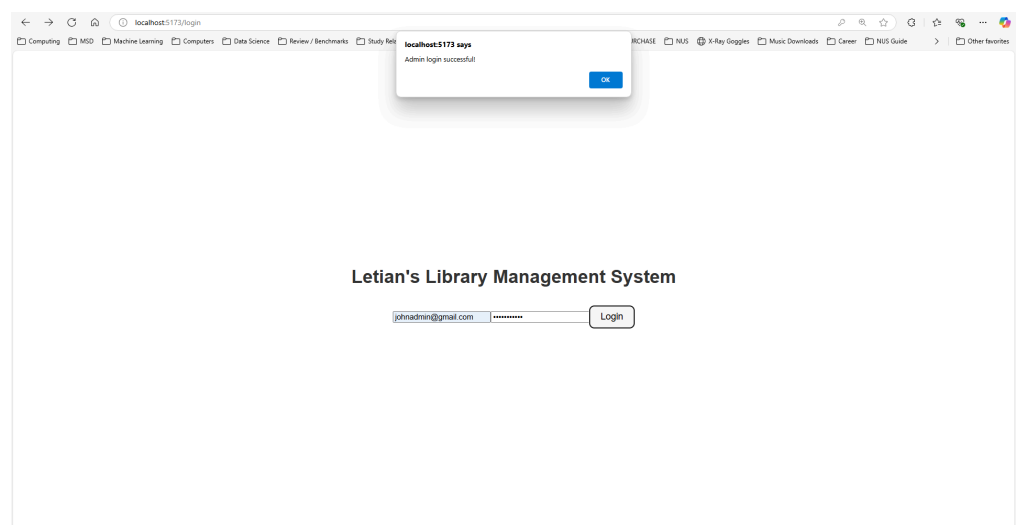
localhost:5173/login

Computing MSD Machine Learning Computers Data Science Review / Benchmarks Study Rel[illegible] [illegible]RCHASE NUS X-Ray Goggles Music Downloads Career NUS Guide Other favorites

localhost:5173 says

Admin login successful!

OK

Letian's Library Management System

johnadmin@gmail.com

•••••••••••

Login